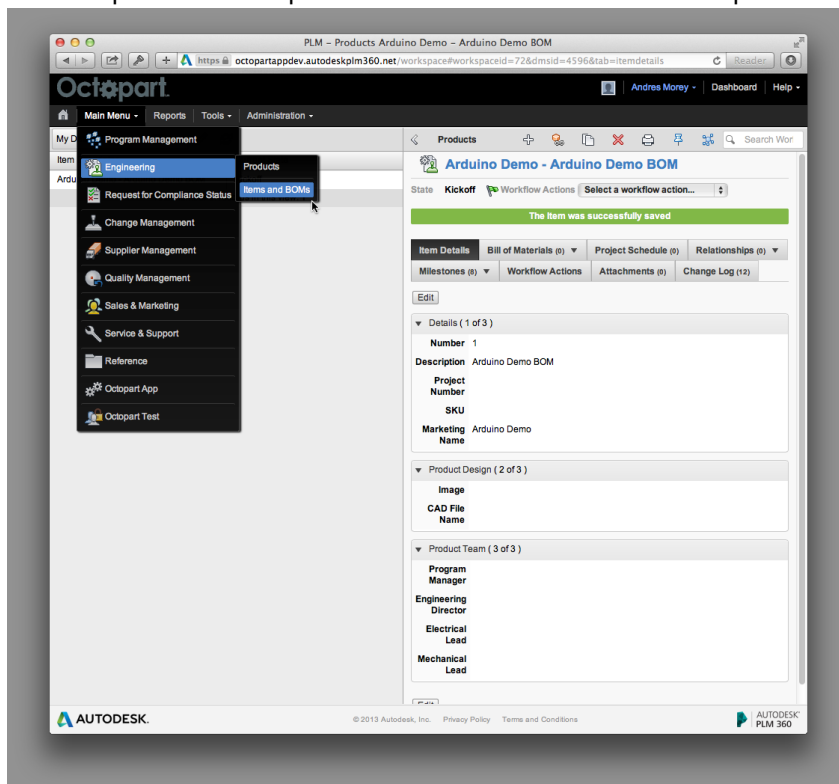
PLM – Products Arduino Demo – Arduino Demo BOM

https octopartappdev.autodeskplm360.net/workspace#workspaceid=72&dmsid=4596&tab=itemdetails

Reader

Octopart

Andres Morey | Dashboard | Help

Main Menu | Reports | Tools | Administration

My D

Item

Ardu

Program Management
Engineering
Request for Compliance Status
Change Management
Supplier Management
Quality Management
Sales & Marketing
Service & Support
Reference
Octopart App
Octopart Test

Products
Items and BOMs

Products

Search Wor

Arduino Demo - Arduino Demo BOM

State Kickoff Workflow Actions Select a workflow action...

The item was successfully saved

Item Details | Bill of Materials (0) | Project Schedule (0) | Relationships (0)
Milestones (0) | Workflow Actions | Attachments (0) | Change Log (12)

Edit

Details ( 1 of 3 )

Number 1
Description Arduino Demo BOM
Project Number
SKU
Marketing Name Arduino Demo

Product Design ( 2 of 3 )

Image
CAD File Name

Product Team ( 3 of 3 )

Program Manager
Engineering Director
Electrical Lead
Mechanical Lead

AUTODESK.

© 2013 Autodesk, Inc. Privacy Policy Terms and Conditions

AUTODESK PLM 360